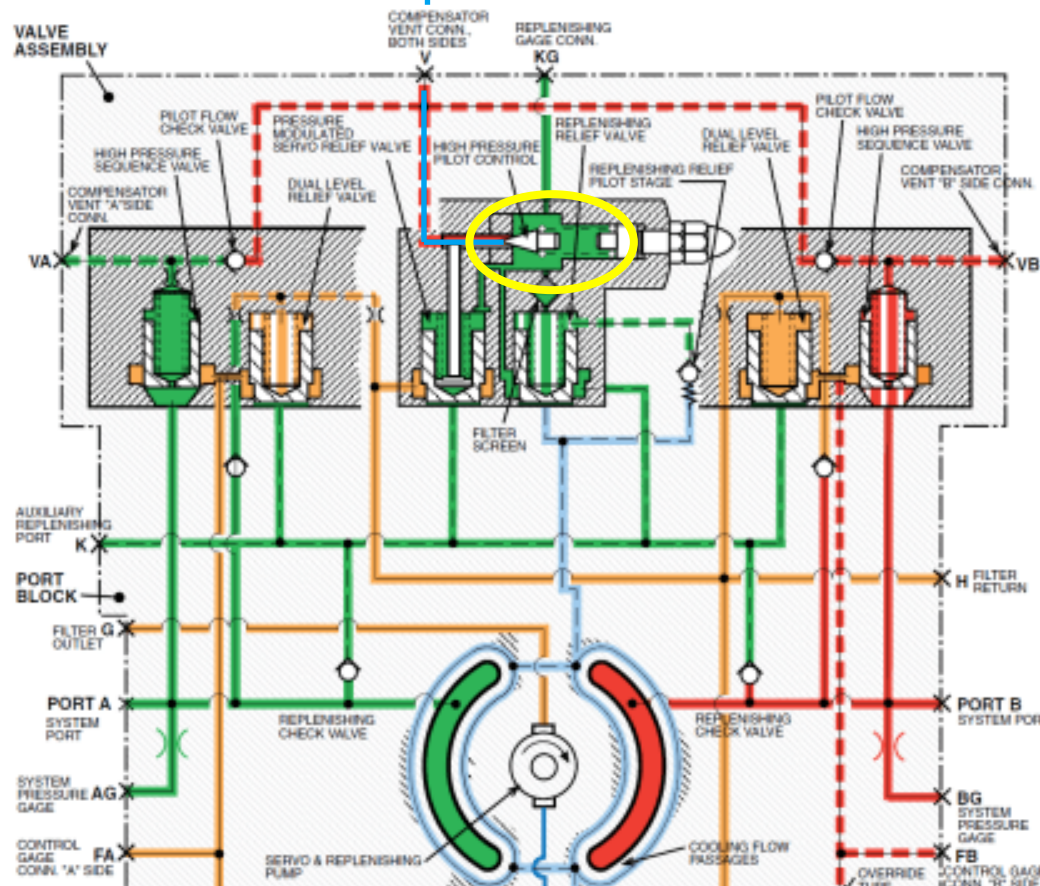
VALVE ASSEMBLY

COMPENSATOR VENT CONN., BOTH SIDES
V

REPLENISHING GAGE CONN.
KG

PILOT FLOW CHECK VALVE

HIGH PRESSURE SEQUENCE VALVE

COMPENSATOR VENT "A" SIDE CONN.

VA

PRESSURE MODULATED SERVO RELIEF VALVE

DUAL LEVEL RELIEF VALVE

HIGH PRESSURE PILOT CONTROL

REPLENISHING RELIEF VALVE

REPLENISHING RELIEF PILOT STAGE

DUAL LEVEL RELIEF VALVE

PILOT FLOW CHECK VALVE

HIGH PRESSURE SEQUENCE VALVE

COMPENSATOR VENT "B" SIDE CONN.

VB

FILTER SCREEN

AUXILIARY REPLENISHING PORT
K

PORT BLOCK

H FILTER RETURN

FILTER OUTLET G

PORT A
SYSTEM PORT

REPLENISHING CHECK VALVE

REPLENISHING CHECK VALVE

PORT B
SYSTEM POR

SYSTEM PRESSURE GAGE AG

BG
SYSTEM PRESSURE GAGE

CONTROL GAGE CONN. "A" SIDE FA

SERVO & REPLENISHING PUMP

COOLING FLOW PASSAGES

FB
CONTROL GAGE CONN. "B" SIDE

OVERRIDE